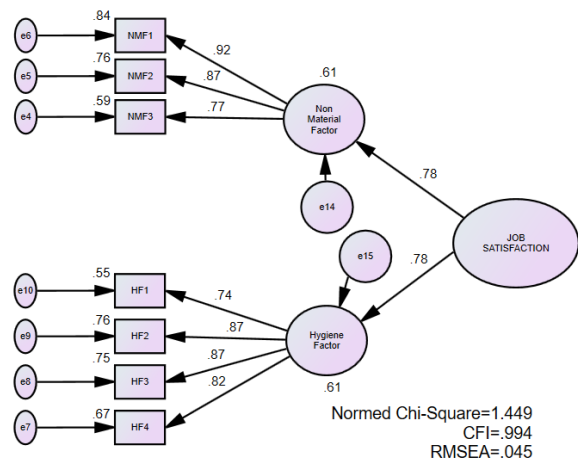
e6
.84
NMF1
.92
e5
.76
NMF2
.87
.61
e4
.59
NMF3
.77
Non Material Factor
.78
e14
JOB SATISFACTION
e15
.78
e10
.55
HF1
.74
e9
.76
HF2
.87
Hygiene Factor
e8
.75
HF3
.87
.82
.61
e7
.67
HF4

Normed Chi-Square=1.449
CFI=.994
RMSEA=.045